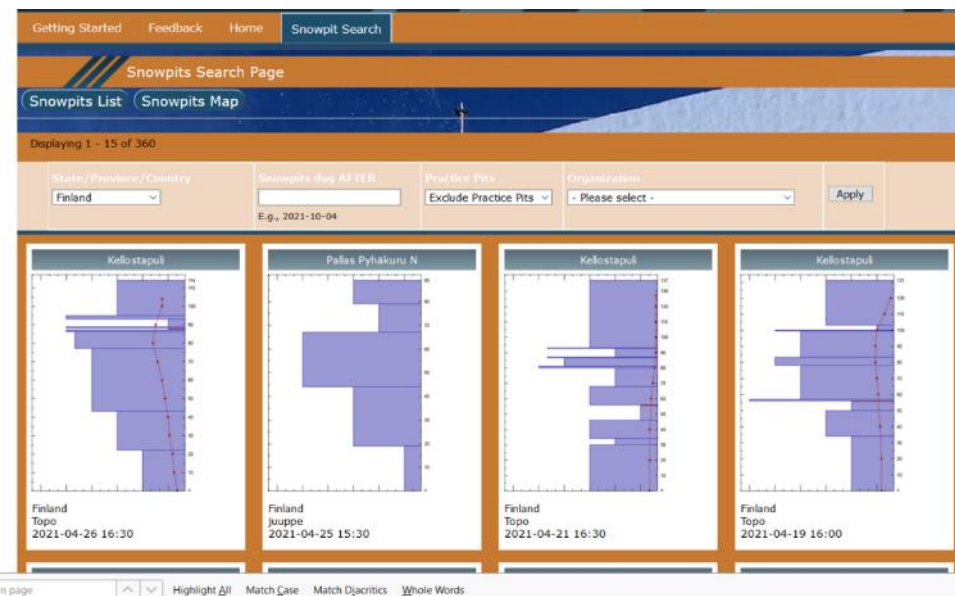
Getting Started Feedback Home Snowpit Search

Snowpits Search Page

Snowpits List Snowpits Map

Displaying 1 - 15 of 360

State/Province/Country
Finland

Snowpits dug AFTER
E.g., 2021-10-04

Practice Pits
Exclude Practice Pits

Organization
- Please select -

Apply

Kellostapuli

Finland
Topo
2021-04-26 16:30

Pallas Pyhäkuru N

Finland
juuppe
2021-04-25 15:30

Kellostapuli

Finland
Topo
2021-04-21 16:30

Kellostapuli

Finland
Topo
2021-04-19 16:00

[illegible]n page Highlight All Match Case Match Diacritics Whole Words